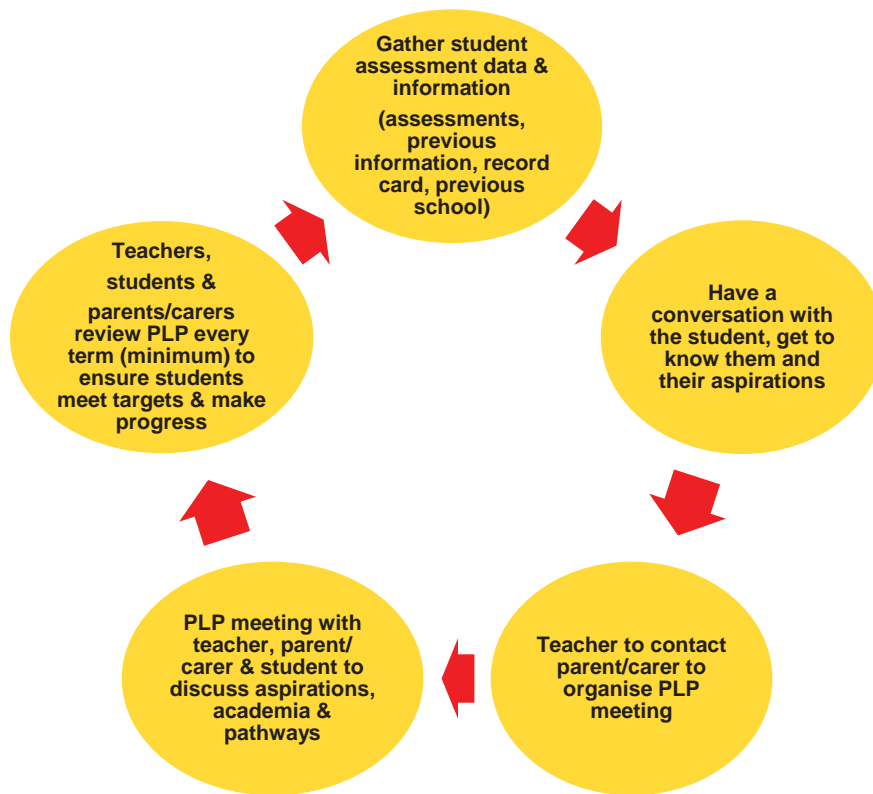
Gather student assessment data & information

(assessments, previous information, record card, previous school)

Have a conversation with the student, get to know them and their aspirations

Teacher to contact parent/carer to organise PLP meeting

PLP meeting with teacher, parent/ carer & student to discuss aspirations, academia & pathways

Teachers, students & parents/carers review PLP every term (minimum) to ensure students meet targets & make progress